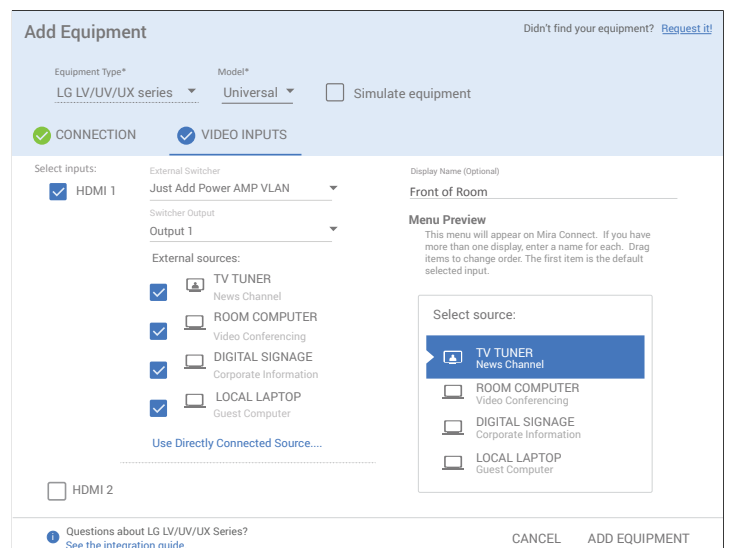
Add Equipment

Didn't find your equipment? Request it!

Equipment Type*
LG LV/UV/UX series

Model*
Universal

Simulate equipment

CONNECTION

VIDEO INPUTS

Select inputs:

HDMI 1

External Switcher
Just Add Power AMP VLAN

Switcher Output
Output 1

External sources:

TV TUNER
News Channel

ROOM COMPUTER
Video Conferencing

DIGITAL SIGNAGE
Corporate Information

LOCAL LAPTOP
Guest Computer

Use Directly Connected Source....

Display Name (Optional)
Front of Room

Menu Preview
This menu will appear on Mira Connect. If you have more than one display, enter a name for each. Drag items to change order. The first item is the default selected input.

Select source:

TV TUNER
News Channel

ROOM COMPUTER
Video Conferencing

DIGITAL SIGNAGE
Corporate Information

LOCAL LAPTOP
Guest Computer

HDMI 2

Questions about LG LV/UV/UX Series?
See the integration guide

CANCEL

ADD EQUIPMENT